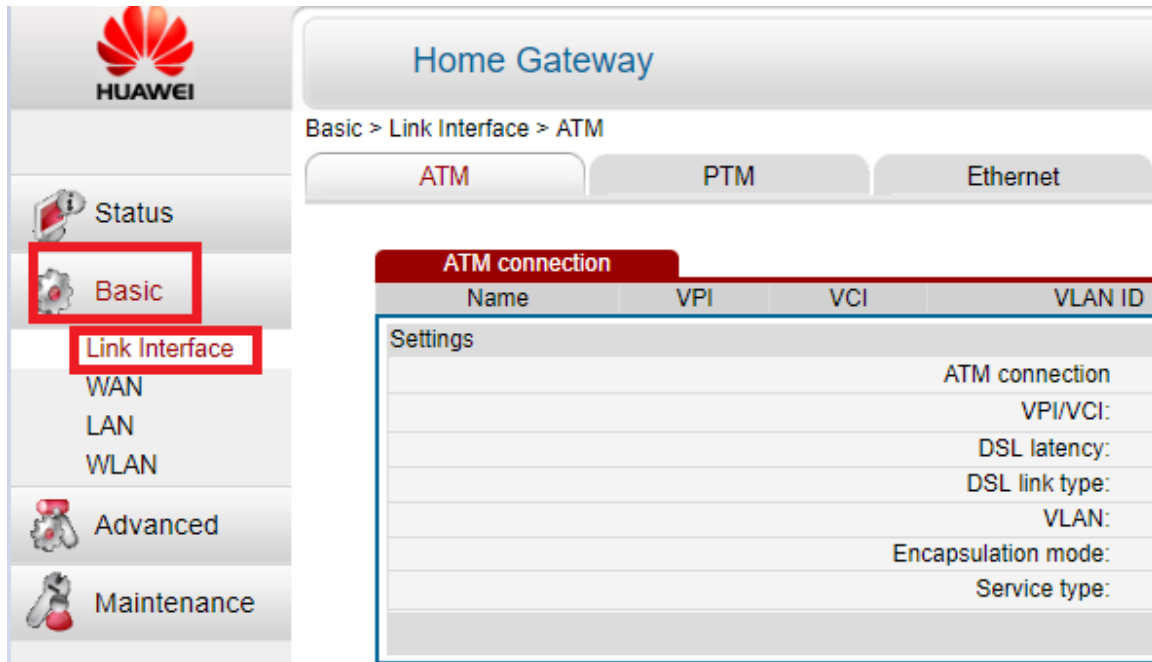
HUAWEI

Home Gateway

Basic > Link Interface > ATM

ATM PTM Ethernet

Status

Basic

Link Interface

WAN

LAN

WLAN

Advanced

Maintenance

ATM connection

| Name | VPI | VCI | VLAN ID |
|---|---|---|---|

Settings

ATM connection

VPI/VCI:

DSL latency:

DSL link type:

VLAN:

Encapsulation mode:

Service type: